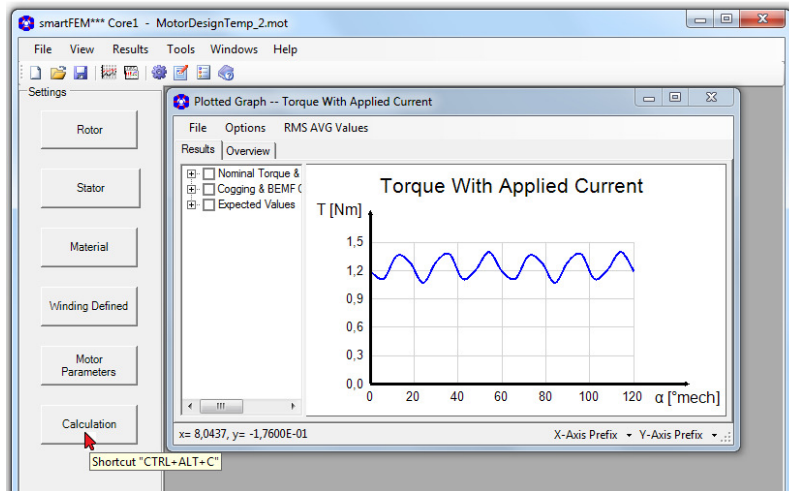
smartFEM*** Core1 - MotorDesignTemp_2.mot

File View Results Tools Windows Help

Settings

Rotor

Stator

Material

Winding Defined

Motor Parameters

Calculation

Shortcut "CTRL+ALT+C"

Plotted Graph -- Torque With Applied Current

File Options RMS AVG Values

Results Overview

Nominal Torque &
Cogging & BEMF C
Expected Values

Torque With Applied Current

T [Nm]

1,5
1,2
0,9
0,6
0,3
0,0

0 20 40 60 80 100 120 α [°mech]

x= 8,0437, y= -1,7600E-01

X-Axis Prefix Y-Axis Prefix